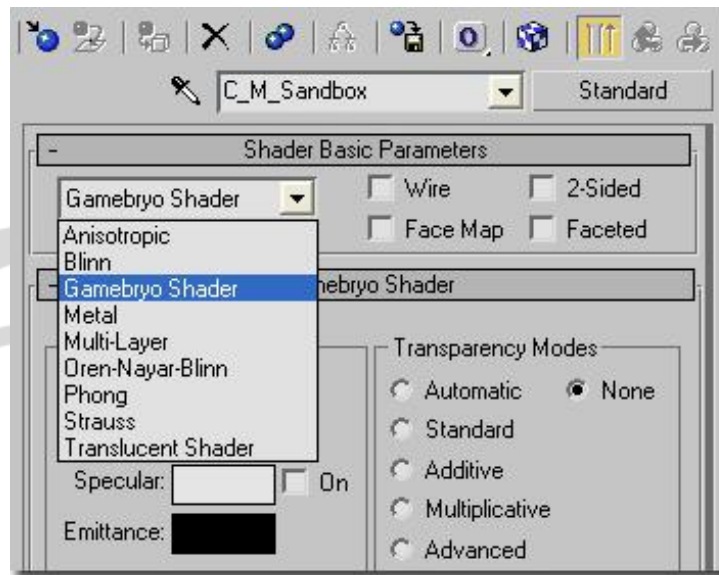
C_M_Sandbox

Standard

- Shader Basic Parameters

Gamebryo Shader

Wire

2-Sided

Face Map

Faceted

Anisotropic
Blinn
Gamebryo Shader
Metal
Multi-Layer
Oren-Nayar-Blinn
Phong
Strauss
Translucent Shader

ebryo Shader

Transparency Modes

Automatic

None

Standard

Additive

Multiplicative

Advanced

Specular:

On

Emittance: